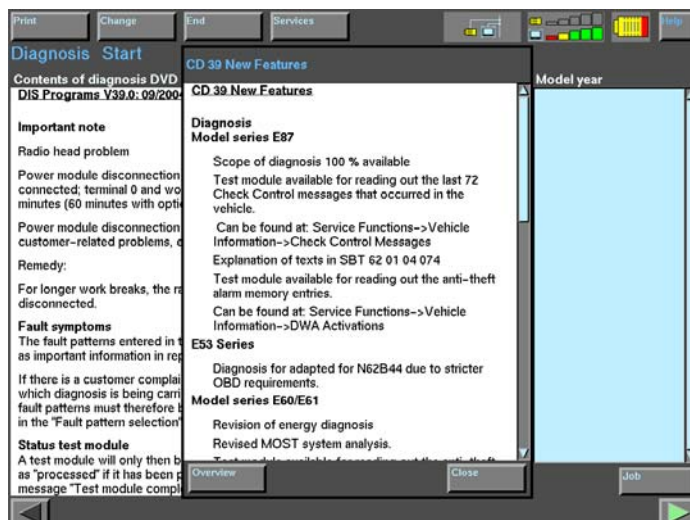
Print Change End Services Help

Diagnosis Start

Contents of diagnosis DVD

DIS Programs V39.0: 09/200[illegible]

Important note

Radio head problem

Power module disconnection connected; terminal 0 and wo minutes (60 minutes with opti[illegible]

Power module disconnection customer-related problems, c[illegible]

Remedy:

For longer work breaks, the r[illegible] disconnected.

Fault symptoms

The fault patterns entered in t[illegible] as important information in rep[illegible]

If there is a customer complai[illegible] which diagnosis is being carri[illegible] fault patterns must therefore b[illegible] in the "Fault pattern selection"

Status test module

A test module will only then b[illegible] as "processed" if it has been p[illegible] message "Test module compl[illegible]

Model year

Job

CD 39 New Features

CD 39 New Features

Diagnosis
Model series E87

Scope of diagnosis 100 % available

Test module available for reading out the last 72 Check Control messages that occurred in the vehicle.

Can be found at: Service Functions->Vehicle Information->Check Control Messages

Explanation of texts in SBT 62 01 04 074

Test module available for reading out the anti-theft alarm memory entries.

Can be found at: Service Functions->Vehicle Information->DWA Activations

E53 Series

Diagnosis for adapted for N62B44 due to stricter OBD requirements.

Model series E60/E61

Revision of energy diagnosis

Revised MOST system analysis.

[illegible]

Overview

Close